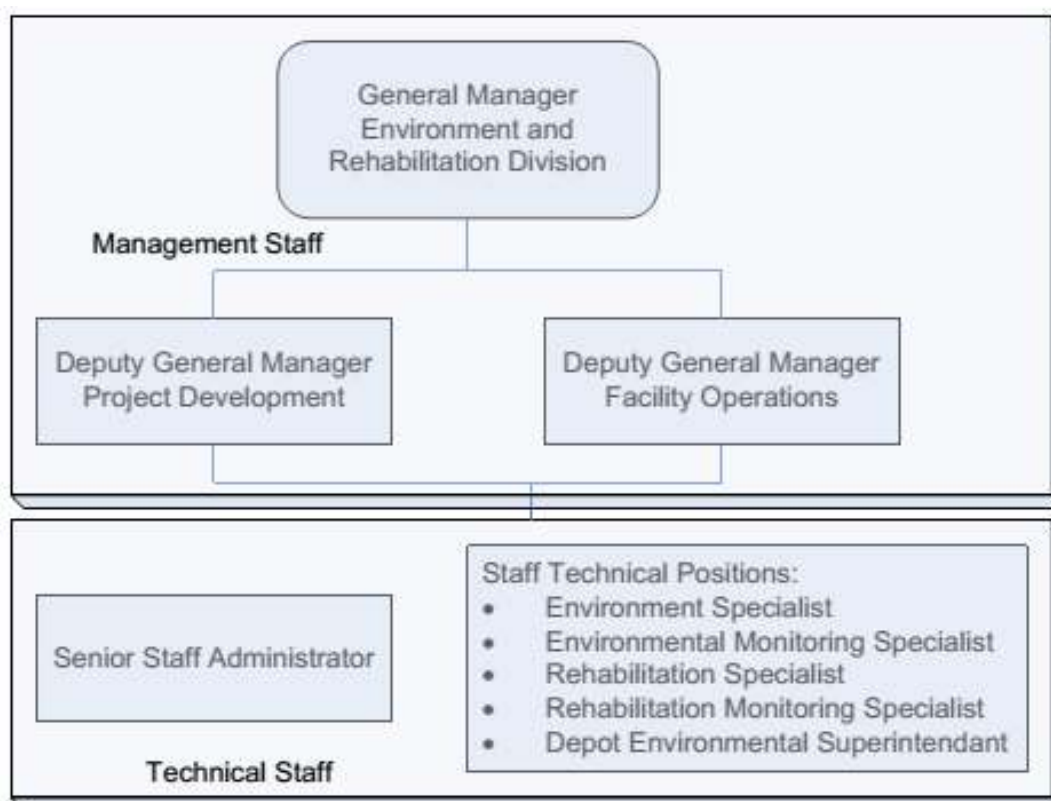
General Manager Environment and Rehabilitation Division

Management Staff

Deputy General Manager Project Development

Deputy General Manager Facility Operations

Senior Staff Administrator

Staff Technical Positions:
- Environment Specialist
- Environmental Monitoring Specialist
- Rehabilitation Specialist
- Rehabilitation Monitoring Specialist
- Depot Environmental Superintendant

Technical Staff